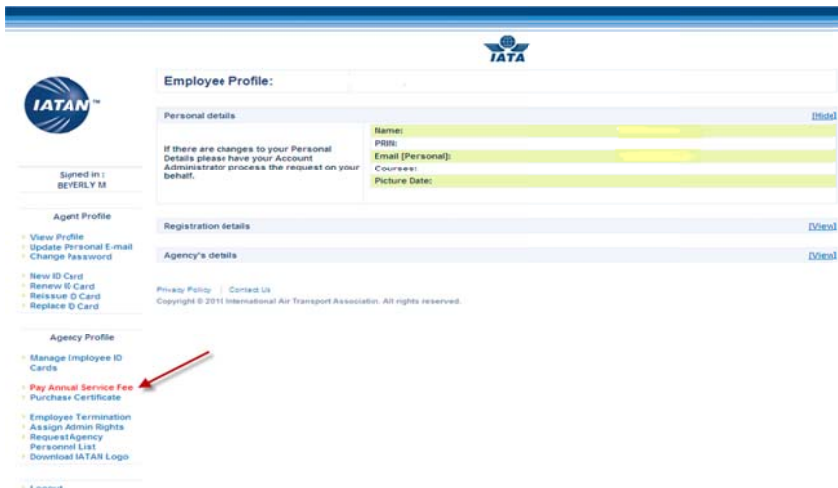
IATA

IATAN™

Signed in :
BEVERLY M

Agent Profile

View Profile
Update Personal E-mail
Change Password

New ID Card
Renew ID Card
Reissue ID Card
Replace ID Card

Agency Profile

Manage Employee ID Cards

Pay Annual Service Fee
Purchase Certificate

Employee Termination
Assign Admin Rights
Request Agency Personnel List
Download IATAN Logo

Logout

Employee Profile:

Personal details [Hide]

If there are changes to your Personal Details please have your Account Administrator process the request on your behalf.

| | |
|---|---|
| Name: | |
| PRIN: | |
| Email [Personal]: | |
| Courses: | |
| Picture Date: | |

Registration details [View]

Agency's details [View]

Privacy Policy | Contact Us
Copyright © 2011 International Air Transport Association. All rights reserved.